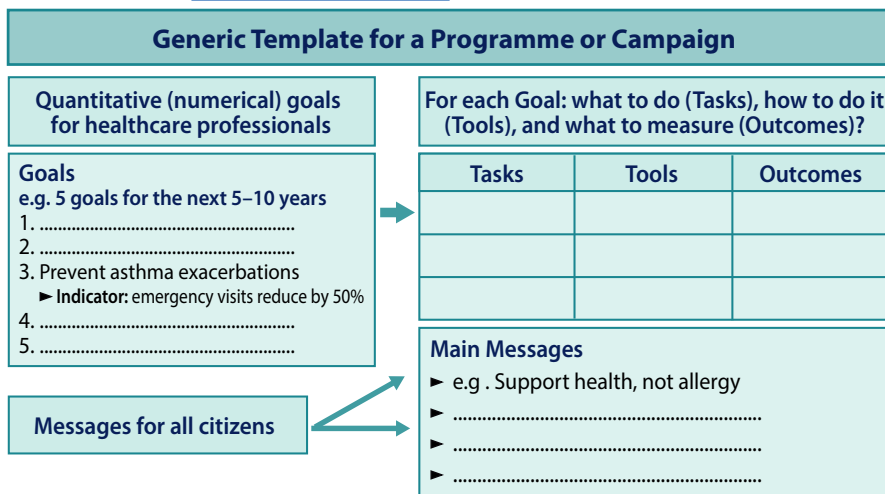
Generic Template for a Programme or Campaign

Quantitative (numerical) goals for healthcare professionals

Goals
e.g. 5 goals for the next 5–10 years
1. ........................................................
2. ........................................................
3. Prevent asthma exacerbations
► Indicator: emergency visits reduce by 50%
4. ........................................................
5. ........................................................

Messages for all citizens

For each Goal: what to do (Tasks), how to do it (Tools), and what to measure (Outcomes)?

| Tasks | Tools | Outcomes |
|---|---|---|
| | | |
| | | |
| | | |

Main Messages
► e.g . Support health, not allergy
► ..................................................................
► ..................................................................
► ..................................................................